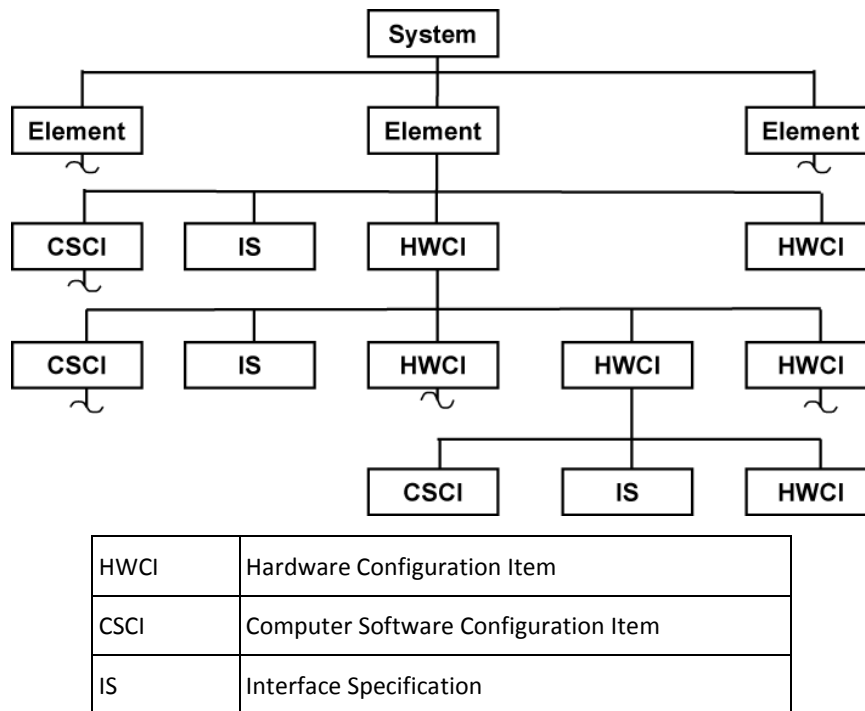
System

Element
Element
Element

CSCI
IS
HWCI
HWCI

CSCI
IS
HWCI
HWCI
HWCI

CSCI
IS
HWCI

| HWCI | Hardware Configuration Item |
|---|---|
| CSCI | Computer Software Configuration Item |
| IS | Interface Specification |